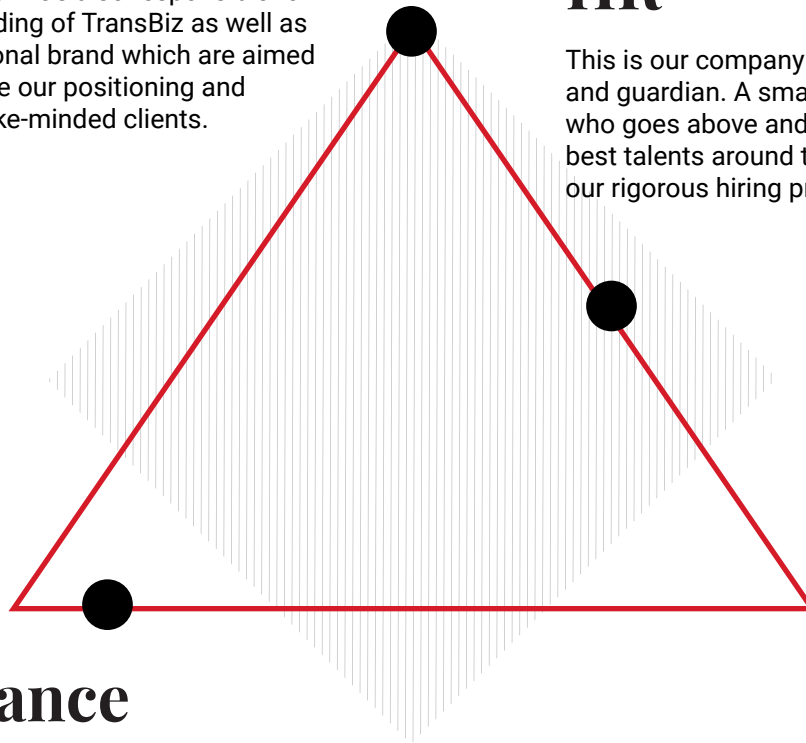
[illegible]
ding of TransBiz as well as onal brand which are aimed e our positioning and ke-minded clients.

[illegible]

This is our company and guardian. A sma who goes above and best talents around t our rigorous hiring pr

ance